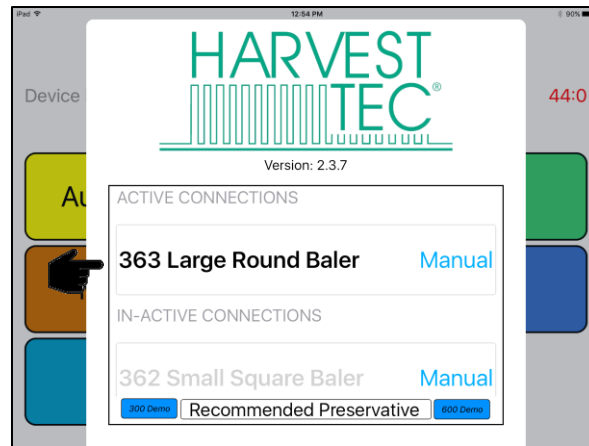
iPad
12:54 PM
90%

Device
44:0
Au

HARVEST TEC®

Version: 2.3.7

ACTIVE CONNECTIONS

363 Large Round Baler Manual

IN-ACTIVE CONNECTIONS

362 Small Square Baler Manual

300 Demo Recommended Preservative 600 Demo